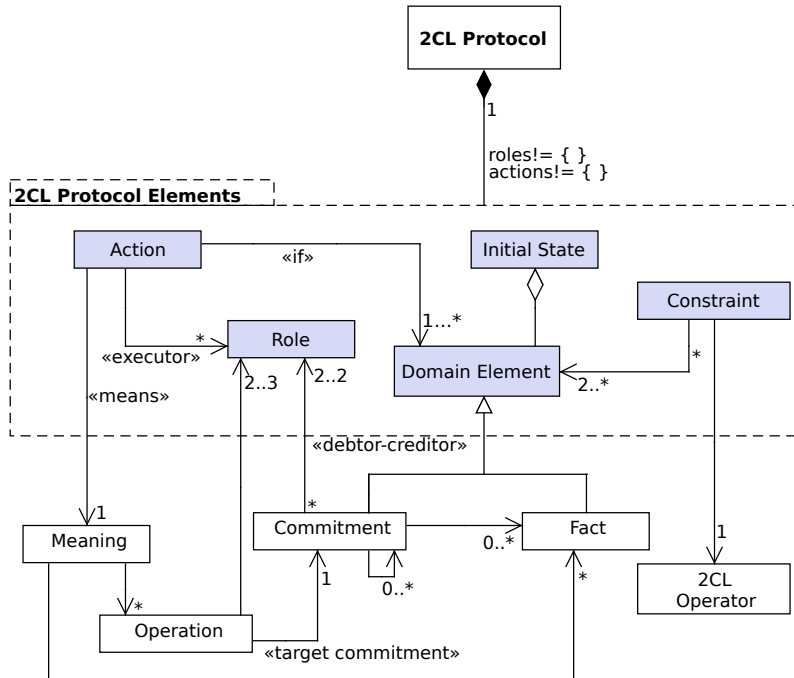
2CL Protocol

1

roles!= { }
actions!= { }

2CL Protocol Elements

Action

«if»

Initial State

Constraint

*

Role

1...*

«executor»

*

Domain Element

2..3

2..2

2..*

«means»

«debtor-creditor»

1

*

Meaning

Commitment

Fact

0..*

1

*

1

*

0..*

2CL
Operator

Operation

«target commitment»